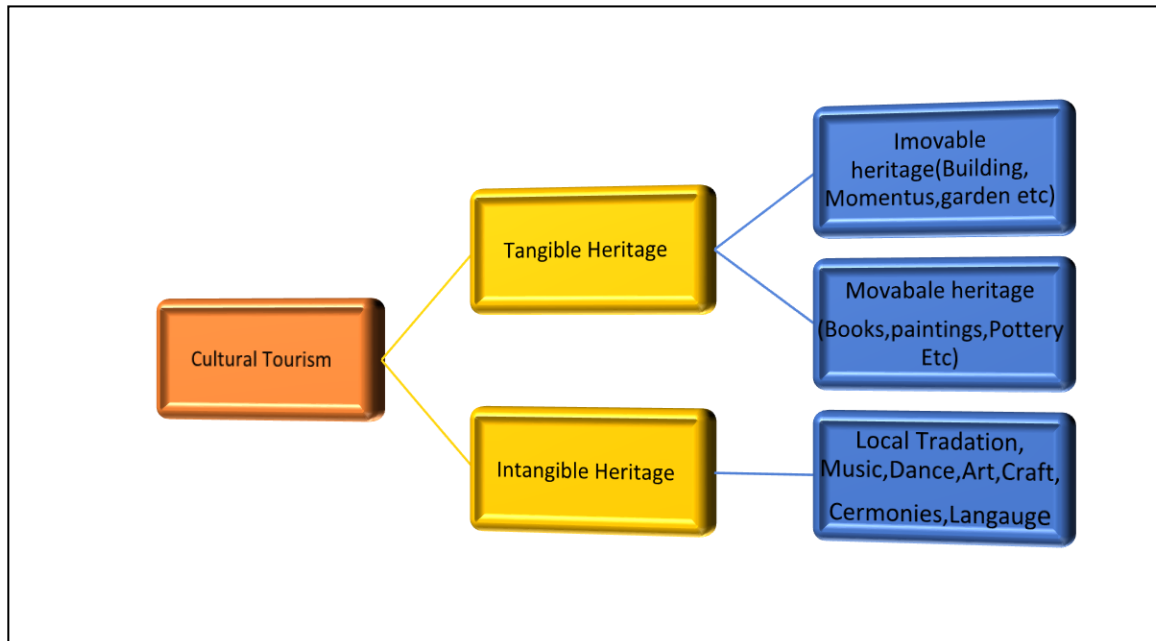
Cultural Tourism

Tangible Heritage

Imovable heritage(Building, Momentus,garden etc)

Movabale heritage (Books,paintings,Pottery Etc)

Intangible Heritage

Local Tradation, Music,Dance,Art,Craft, Cermonies,Langauge